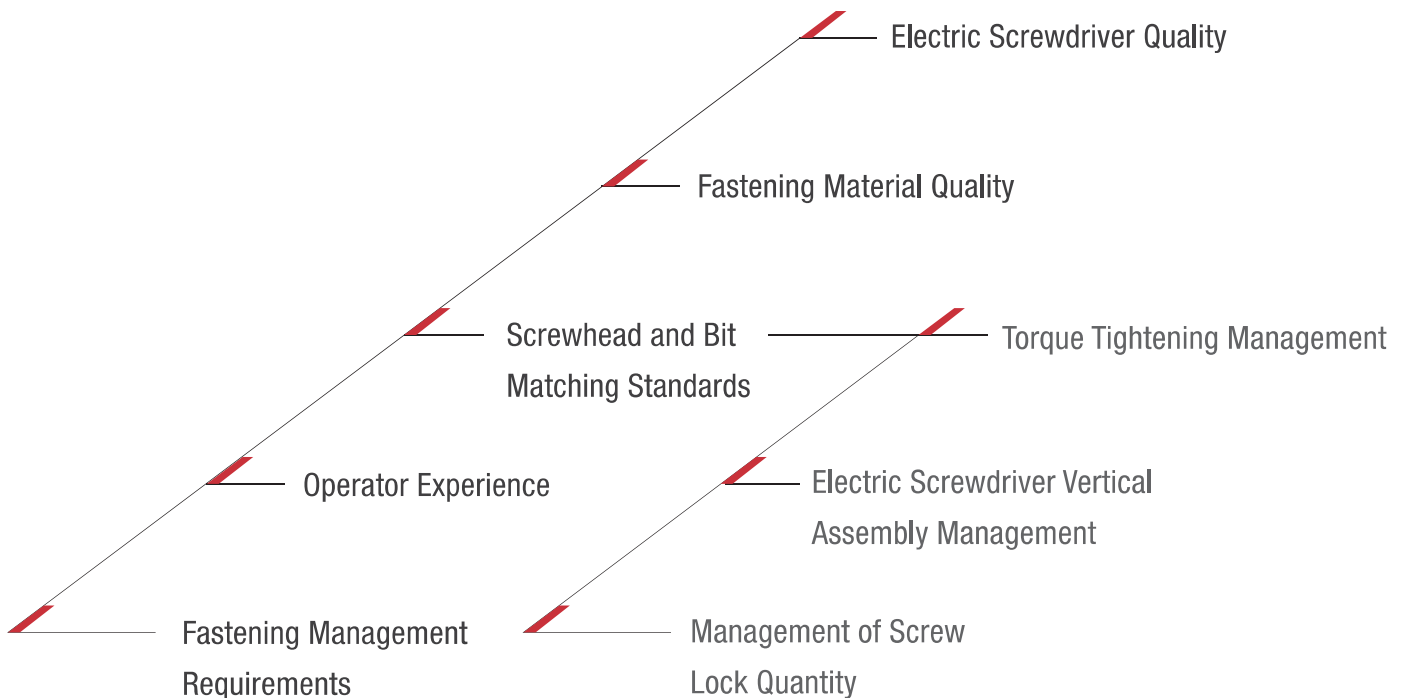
Electric Screwdriver Quality

Fastening Material Quality

Screwhead and Bit Matching Standards

Torque Tightening Management

Operator Experience

Electric Screwdriver Vertical Assembly Management

Fastening Management Requirements

Management of Screw Lock Quantity